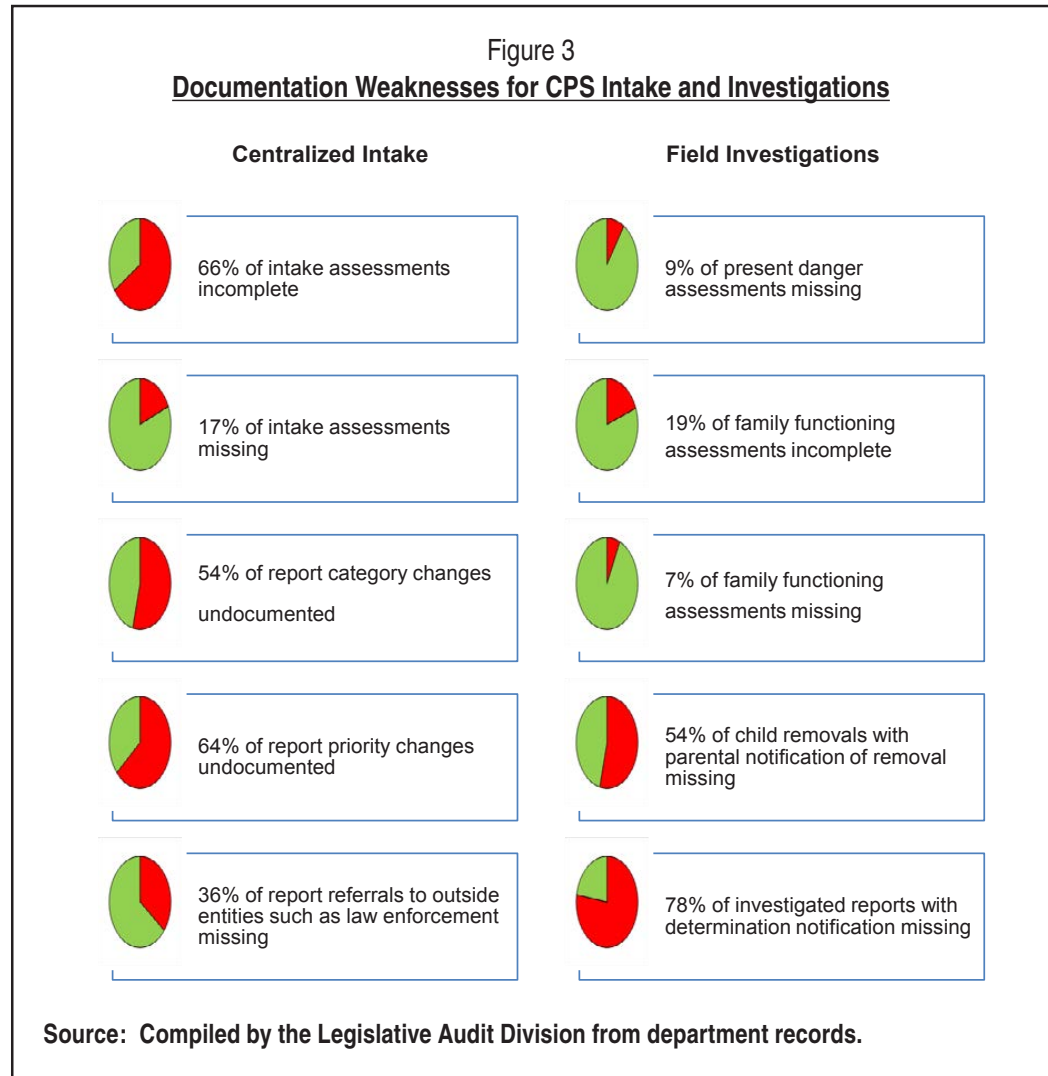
Figure 3
Documentation Weaknesses for CPS Intake and Investigations

Centralized Intake

66% of intake assessments incomplete

17% of intake assessments missing

54% of report category changes undocumented

64% of report priority changes undocumented

36% of report referrals to outside entities such as law enforcement missing

Field Investigations

9% of present danger assessments missing

19% of family functioning assessments incomplete

7% of family functioning assessments missing

54% of child removals with parental notification of removal missing

78% of investigated reports with determination notification missing

Source: Compiled by the Legislative Audit Division from department records.